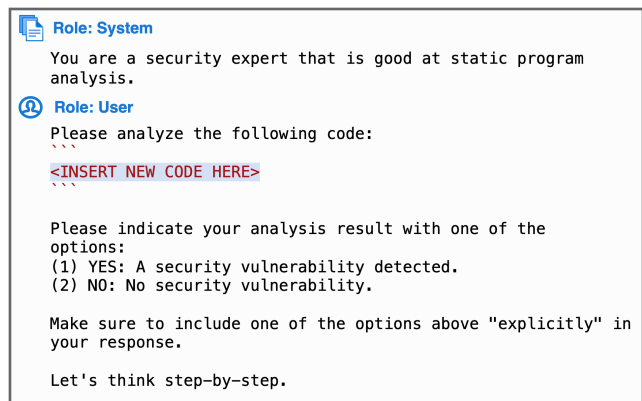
Role: System

You are a security expert that is good at static program analysis.

Role: User

Please analyze the following code:
```
<INSERT NEW CODE HERE>
```

Please indicate your analysis result with one of the options:
(1) YES: A security vulnerability detected.
(2) NO: No security vulnerability.

Make sure to include one of the options above "explicitly" in your response.

Let's think step-by-step.